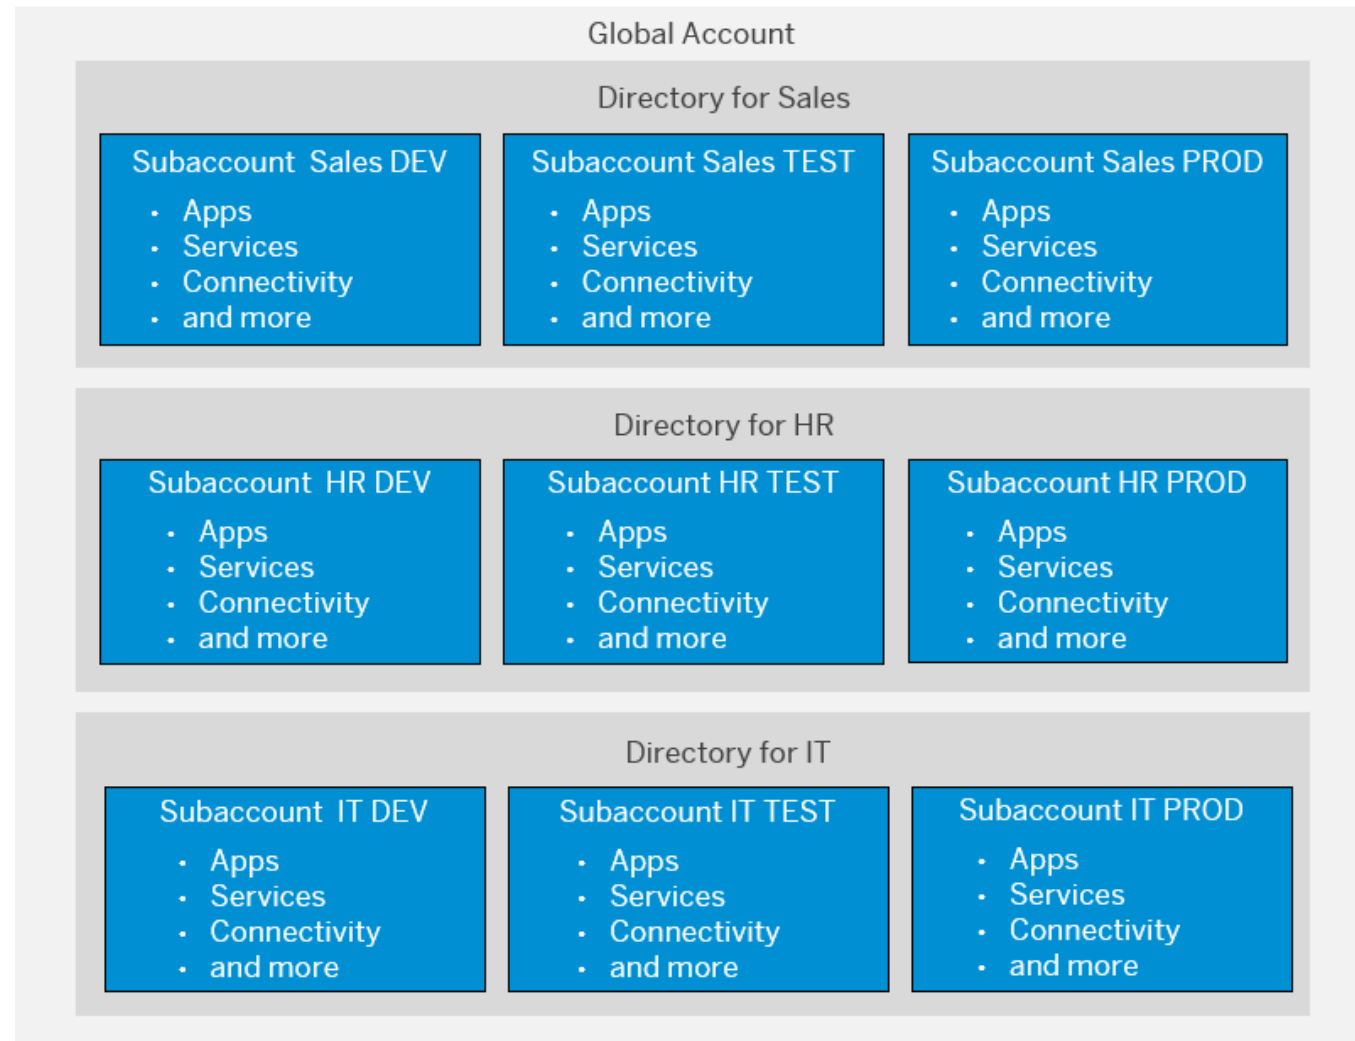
Global Account

Directory for Sales

Subaccount Sales DEV
- Apps
- Services
- Connectivity
- and more

Subaccount Sales TEST
- Apps
- Services
- Connectivity
- and more

Subaccount Sales PROD
- Apps
- Services
- Connectivity
- and more

Directory for HR

Subaccount HR DEV
- Apps
- Services
- Connectivity
- and more

Subaccount HR TEST
- Apps
- Services
- Connectivity
- and more

Subaccount HR PROD
- Apps
- Services
- Connectivity
- and more

Directory for IT

Subaccount IT DEV
- Apps
- Services
- Connectivity
- and more

Subaccount IT TEST
- Apps
- Services
- Connectivity
- and more

Subaccount IT PROD
- Apps
- Services
- Connectivity
- and more